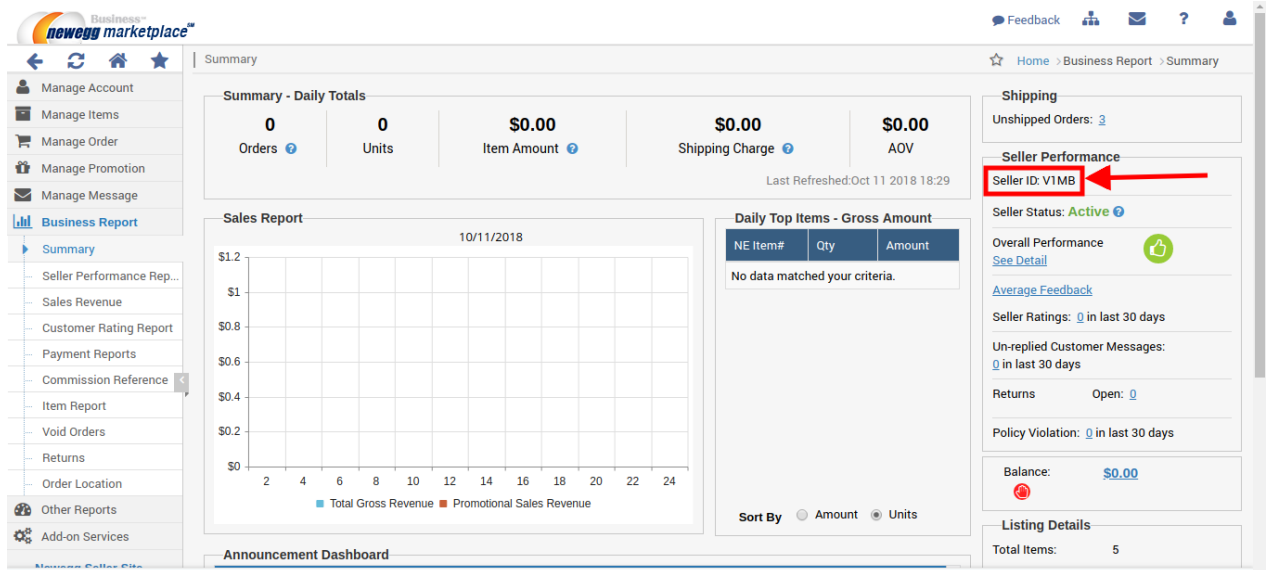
Business newegg marketplace

Feedback

Manage Account
Manage Items
Manage Order
Manage Promotion
Manage Message
Business Report
Summary
Seller Performance Rep...
Sales Revenue
Customer Rating Report
Payment Reports
Commission Reference
Item Report
Void Orders
Returns
Order Location
Other Reports
Add-on Services
Newegg Seller Site

Summary

Home > Business Report > Summary

Summary - Daily Totals

| 0 | 0 | \$0.00 | \$0.00 | \$0.00 |
|---|---|---|---|---|
| Orders | Units | Item Amount | Shipping Charge | AOV |

Last Refreshed:Oct 11 2018 18:29

Sales Report

10/11/2018

\$1.2
\$1
\$0.8
\$0.6
\$0.4
\$0.2
\$0

2 4 6 8 10 12 14 16 18 20 22 24

Total Gross Revenue   Promotional Sales Revenue

Daily Top Items - Gross Amount

| NE Item# | Qty | Amount |
|---|---|---|
| No data matched your criteria. | | |

Sort By  Amount  Units

Announcement Dashboard

Shipping
Unshipped Orders: 3

Seller Performance
Seller ID: V1MB
Seller Status: Active
Overall Performance
See Detail
Average Feedback
Seller Ratings: 0 in last 30 days
Un-replied Customer Messages: 0 in last 30 days
Returns Open: 0
Policy Violation: 0 in last 30 days

Balance: \$0.00

Listing Details
Total Items: 5